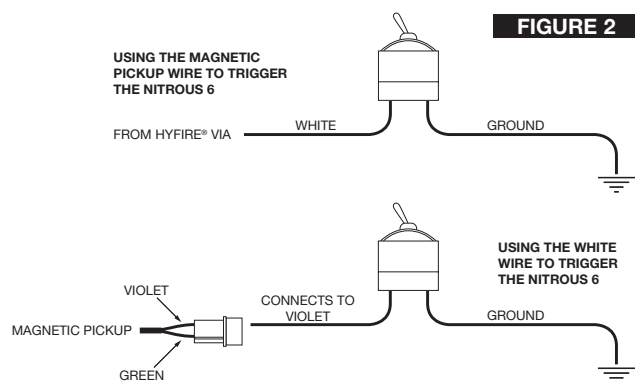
FIGURE 2

USING THE MAGNETIC PICKUP WIRE TO TRIGGER THE NITROUS 6

FROM HYFIRE® VIA

WHITE

GROUND

USING THE WHITE WIRE TO TRIGGER THE NITROUS 6

VIOLET

MAGNETIC PICKUP

GREEN

CONNECTS TO VIOLET

GROUND